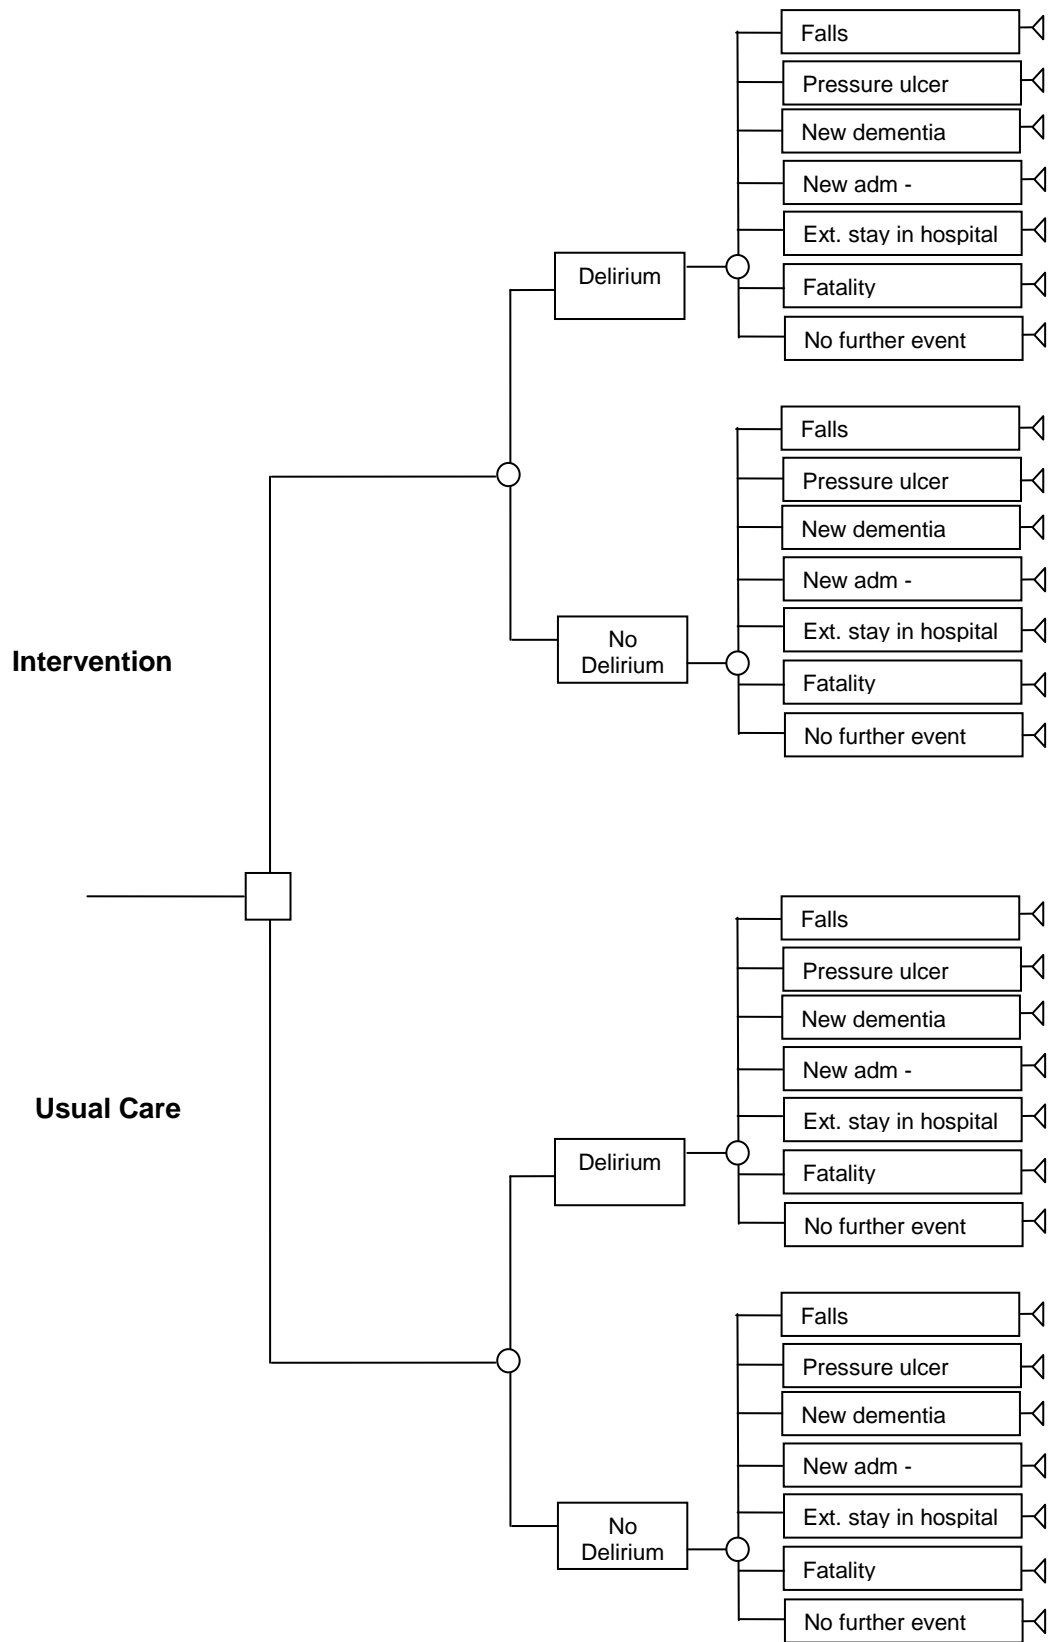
Intervention

Delirium

Falls

Pressure ulcer

New dementia

New adm -

Ext. stay in hospital

Fatality

No further event

No Delirium

Falls

Pressure ulcer

New dementia

New adm -

Ext. stay in hospital

Fatality

No further event

Usual Care

Delirium

Falls

Pressure ulcer

New dementia

New adm -

Ext. stay in hospital

Fatality

No further event

No Delirium

Falls

Pressure ulcer

New dementia

New adm -

Ext. stay in hospital

Fatality

No further event